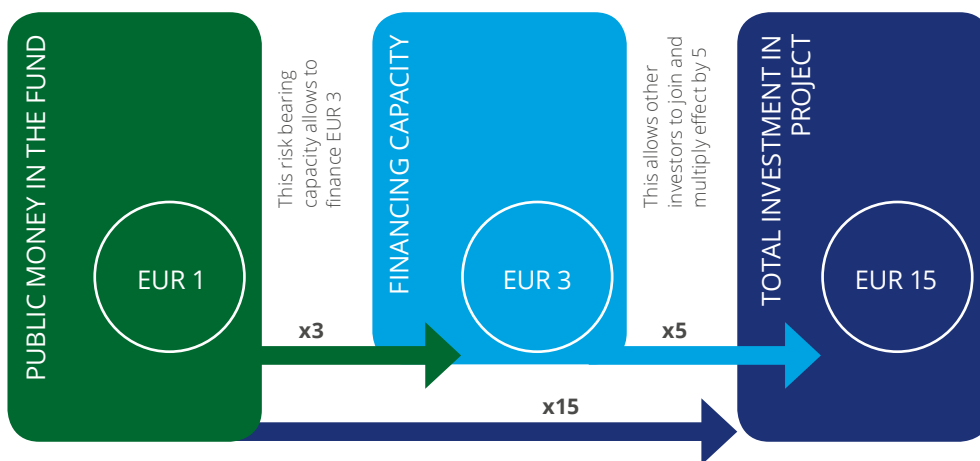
PUBLIC MONEY IN THE FUND

EUR 1

This risk bearing capacity allows to finance EUR 3

x3

FINANCING CAPACITY

EUR 3

This allows other investors to join and multiply effect by 5

x5

TOTAL INVESTMENT IN PROJECT

EUR 15

x15